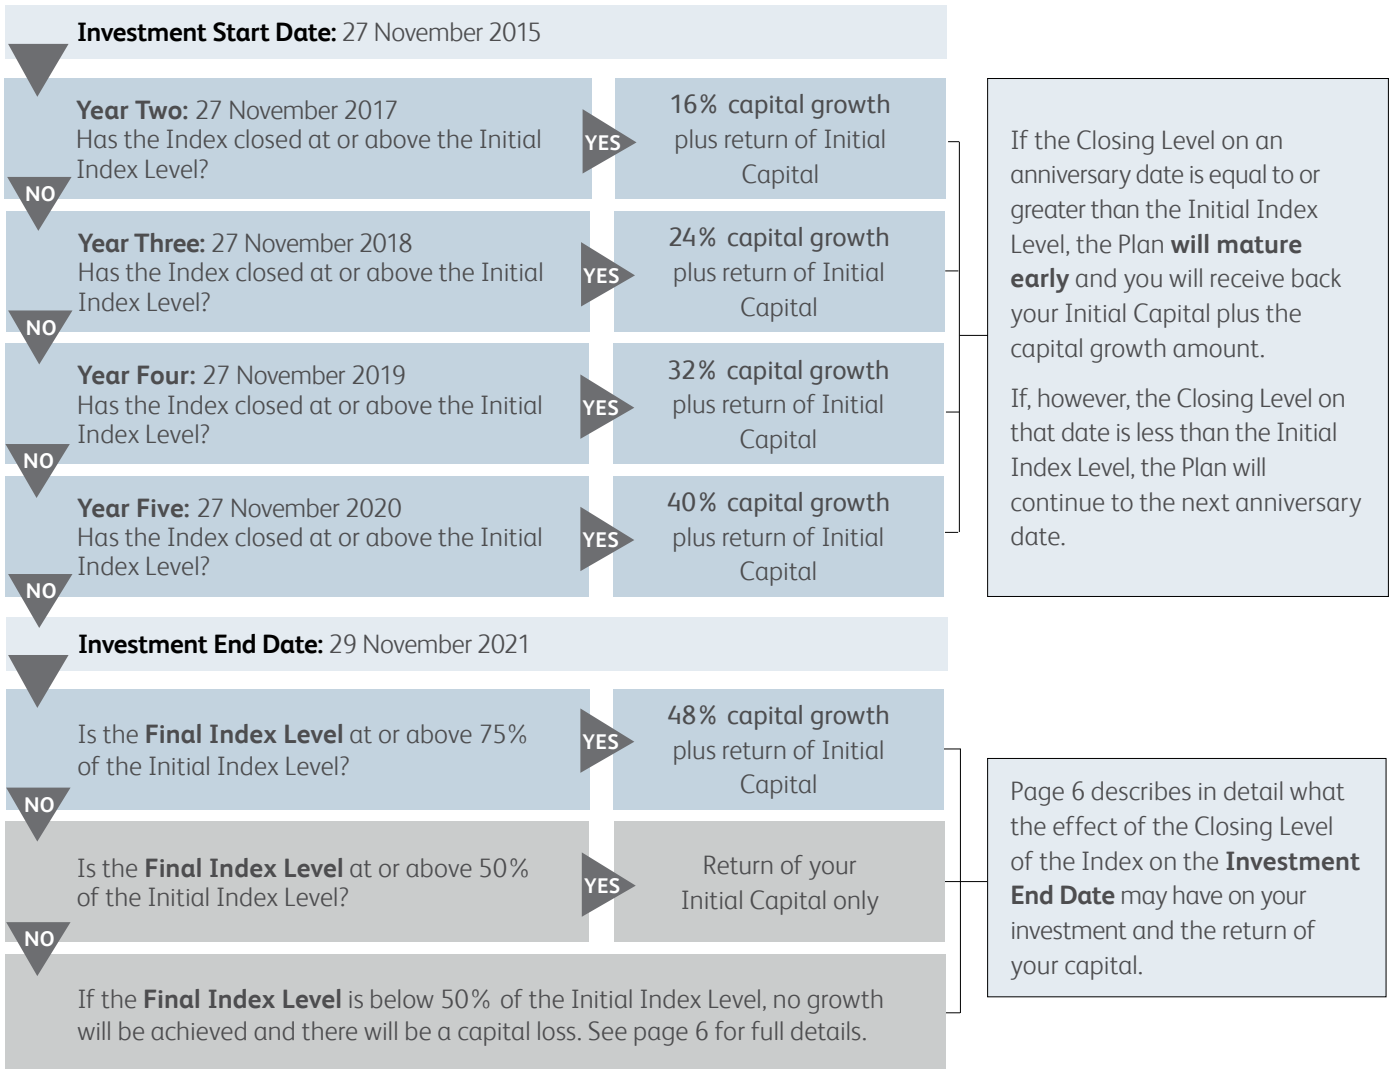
Investment Start Date: 27 November 2015

Year Two: 27 November 2017
Has the Index closed at or above the Initial Index Level?

YES

16% capital growth plus return of Initial Capital

NO

Year Three: 27 November 2018
Has the Index closed at or above the Initial Index Level?

YES

24% capital growth plus return of Initial Capital

NO

Year Four: 27 November 2019
Has the Index closed at or above the Initial Index Level?

YES

32% capital growth plus return of Initial Capital

NO

Year Five: 27 November 2020
Has the Index closed at or above the Initial Index Level?

YES

40% capital growth plus return of Initial Capital

NO

If the Closing Level on an anniversary date is equal to or greater than the Initial Index Level, the Plan will mature early and you will receive back your Initial Capital plus the capital growth amount.

If, however, the Closing Level on that date is less than the Initial Index Level, the Plan will continue to the next anniversary date.

Investment End Date: 29 November 2021

Is the Final Index Level at or above 75% of the Initial Index Level?

YES

48% capital growth plus return of Initial Capital

NO

Is the Final Index Level at or above 50% of the Initial Index Level?

YES

Return of your Initial Capital only

NO

If the Final Index Level is below 50% of the Initial Index Level, no growth will be achieved and there will be a capital loss. See page 6 for full details.

Page 6 describes in detail what the effect of the Closing Level of the Index on the Investment End Date may have on your investment and the return of your capital.